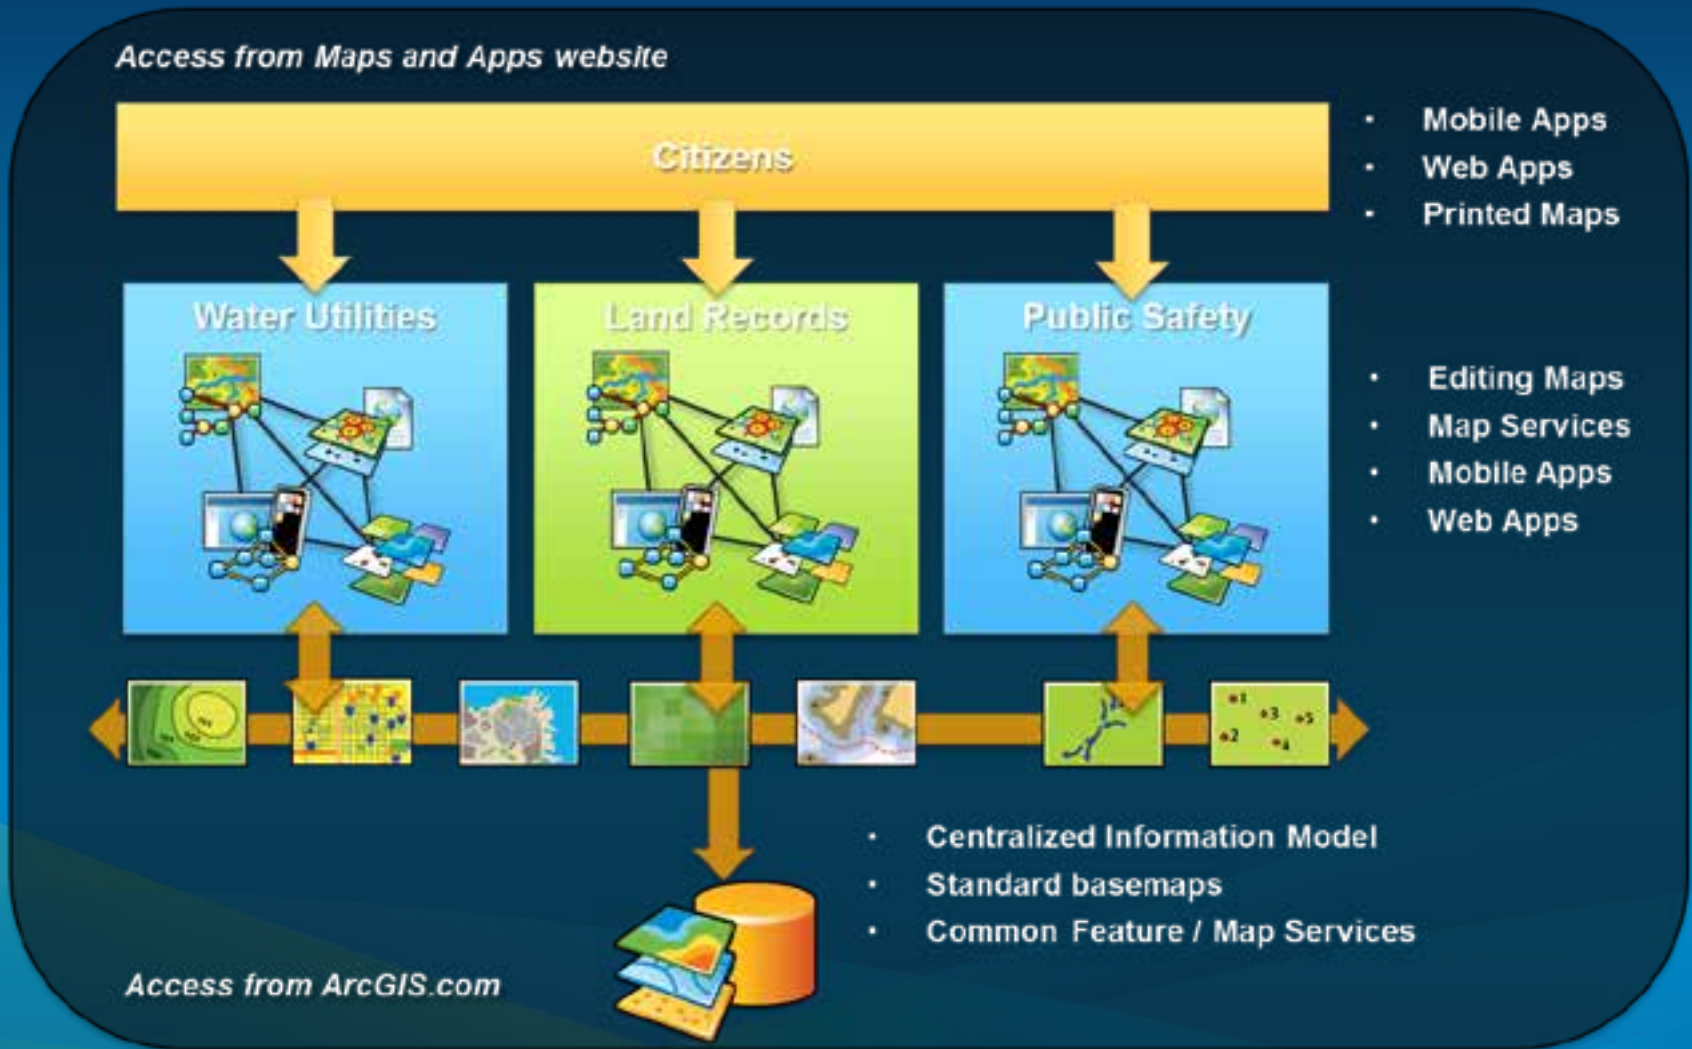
Access from Maps and Apps website

Citizens

- Mobile Apps
- Web Apps
- Printed Maps

Water Utilities

Land Records

Public Safety

- Editing Maps
- Map Services
- Mobile Apps
- Web Apps

- Centralized Information Model
- Standard basemaps
- Common Feature / Map Services

Access from ArcGIS.com